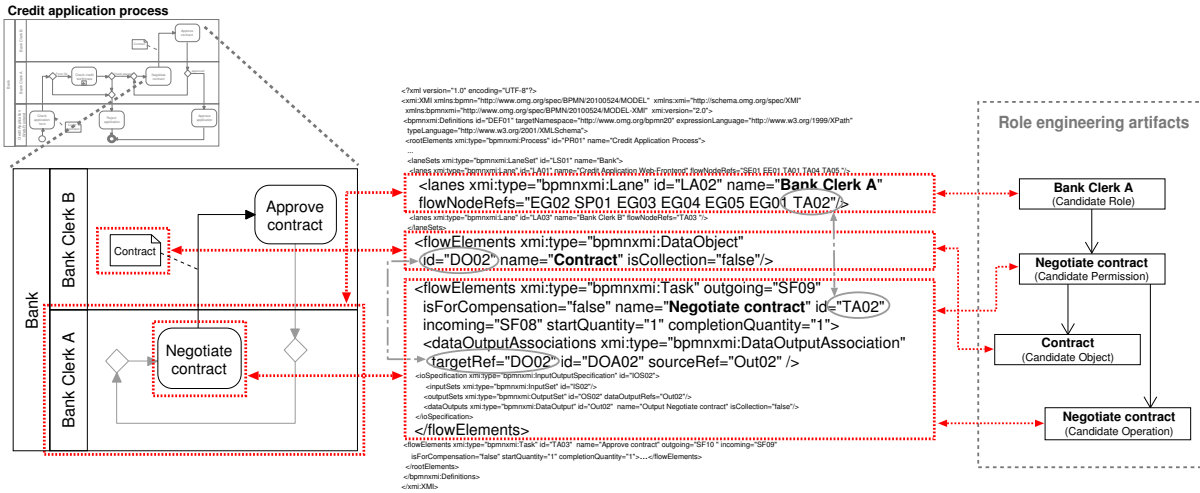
Credit application process

Bank

Bank Clerk B

Bank Clerk A

Contract

Approve contract

Negotiate contract

<?xml version="1.0" encoding="UTF-8"?>
<xmi:XMI xmlns:bpmn="http://www.omg.org/spec/BPMN/20100524/MODEL" xmlns:xmi="http://schema.omg.org/spec/XMI" xmlns:bpmnxmi="http://www.omg.org/spec/BPMN/20100524/MODEL-XMI" xmi:version="2.0">
<bpmnxmi:Definitions id="DEF01" targetNamespace="http://www.omg.org/bpmn20" expressionLanguage="http://www.w3.org/1999/XPath" typeLanguage="http://www.w3.org/2001/XMLSchema">
<rootElements xmi:type="bpmnxmi:Process" id="PR01" name="Credit Application Process">
...
<laneSets xmi:type="bpmnxmi:LaneSet" id="LS01" name="Bank">
<lanes xmi:type="bpmnxmi:Lane" id="LA01" name="Credit Application Web Frontend" flowNodeRefs="SE01 EE01 TA01 TA04 TA05 "/>
<lanes xmi:type="bpmnxmi:Lane" id="LA02" name="Bank Clerk A" flowNodeRefs="EG02 SP01 EG03 EG04 EG05 EG01 TA02"/>
<lanes xmi:type="bpmnxmi:Lane" id="LA03" name="Bank Clerk B" flowNodeRefs="TA03 "/>
</laneSets>
<flowElements xmi:type="bpmnxmi:DataObject" id="DO02" name="Contract" isCollection="false"/>
<flowElements xmi:type="bpmnxmi:Task" outgoing="SF09" isForCompensation="false" name="Negotiate contract" id="TA02" incoming="SF08" startQuantity="1" completionQuantity="1">
<dataOutputAssociations xmi:type="bpmnxmi:DataOutputAssociation" targetRef="DO02" id="DOA02" sourceRef="Out02" />
<ioSpecification xmi:type="bpmnxmi:InputOutputSpecification" id="IOS02">
<inputSets xmi:type="bpmnxmi:InputSet" id="IS02"/>
<outputSets xmi:type="bpmnxmi:OutputSet" id="OS02" dataOutputRefs="Out02"/>
<dataOutputs xmi:type="bpmnxmi:DataOutput" id="Out02" name="Output Negotiate contract" isCollection="false"/>
</ioSpecification>
</flowElements>
<flowElements xmi:type="bpmnxmi:Task" id="TA03" name="Approve contract" outgoing="SF10 " incoming="SF09" isForCompensation="false" startQuantity="1" completionQuantity="1">...</flowElements>
</rootElements>
</bpmnxmi:Definitions>
</xmi:XMI>

Role engineering artifacts

Bank Clerk A
(Candidate Role)

Negotiate contract
(Candidate Permission)

Contract
(Candidate Object)

Negotiate contract
(Candidate Operation)